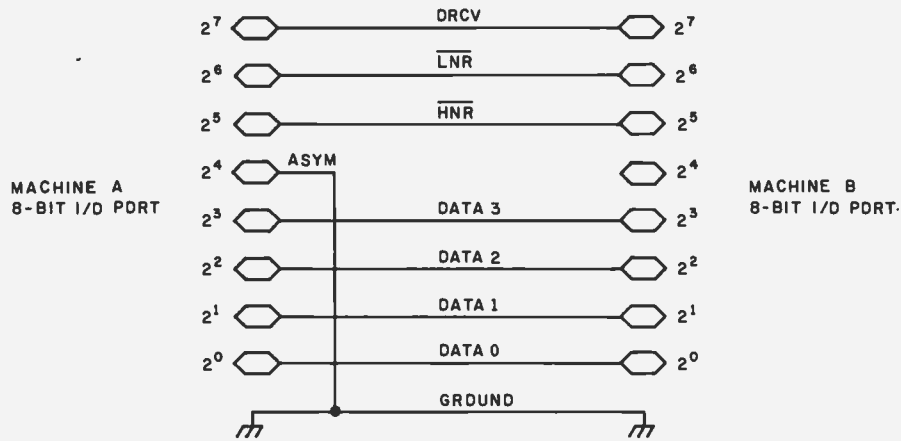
MACHINE A
8-BIT I/O PORT

$2^7$
$2^6$
$2^5$
$2^4$
$2^3$
$2^2$
$2^1$
$2^0$

DRCV
$\overline{LNR}$
$\overline{HNR}$
ASYM
DATA 3
DATA 2
DATA 1
DATA 0
GROUND

$2^7$
$2^6$
$2^5$
$2^4$
$2^3$
$2^2$
$2^1$
$2^0$

MACHINE B
8-BIT I/O PORT